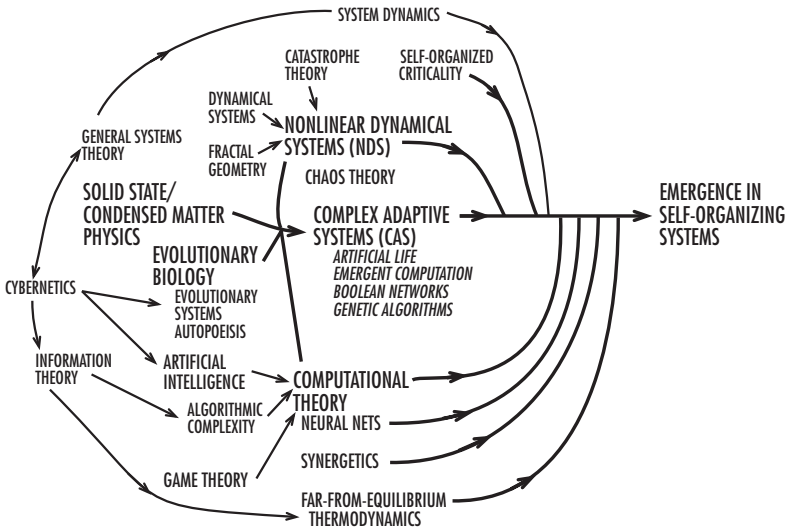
SYSTEM DYNAMICS

CATASTROPHE THEORY

SELF-ORGANIZED CRITICALITY

DYNAMICAL SYSTEMS

NONLINEAR DYNAMICAL SYSTEMS (NDS)

GENERAL SYSTEMS THEORY

FRACTAL GEOMETRY

CHAOS THEORY

SOLID STATE/ CONDENSED MATTER PHYSICS

COMPLEX ADAPTIVE SYSTEMS (CAS)

ARTIFICIAL LIFE
EMERGENT COMPUTATION
BOOLEAN NETWORKS
GENETIC ALGORITHMS

EMERGENCE IN SELF-ORGANIZING SYSTEMS

EVOLUTIONARY BIOLOGY

CYBERNETICS

EVOLUTIONARY SYSTEMS AUTOPOEISIS

INFORMATION THEORY

ARTIFICIAL INTELLIGENCE

COMPUTATIONAL THEORY

ALGORITHMIC COMPLEXITY

NEURAL NETS

SYNERGETICS

GAME THEORY

FAR-FROM-EQUILIBRIUM THERMODYNAMICS